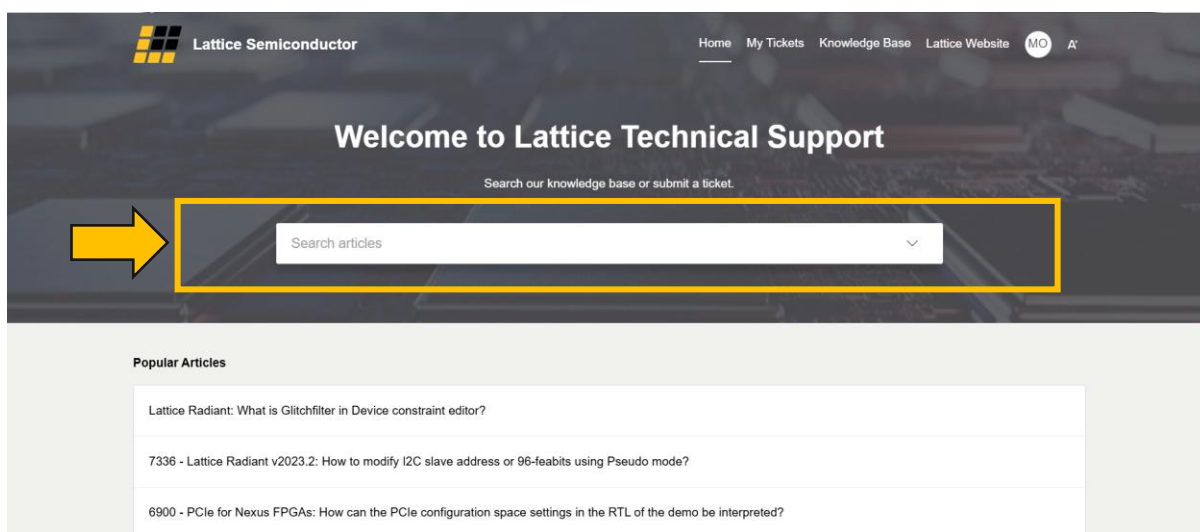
Lattice Semiconductor

Home My Tickets Knowledge Base Lattice Website MO A

Welcome to Lattice Technical Support

Search our knowledge base or submit a ticket.

Search articles

Popular Articles

Lattice Radiant: What is Glitchfilter in Device constraint editor?

7336 - Lattice Radiant v2023.2: How to modify I2C slave address or 96-feabits using Pseudo mode?

6900 - PCIe for Nexus FPGAs: How can the PCIe configuration space settings in the RTL of the demo be interpreted?